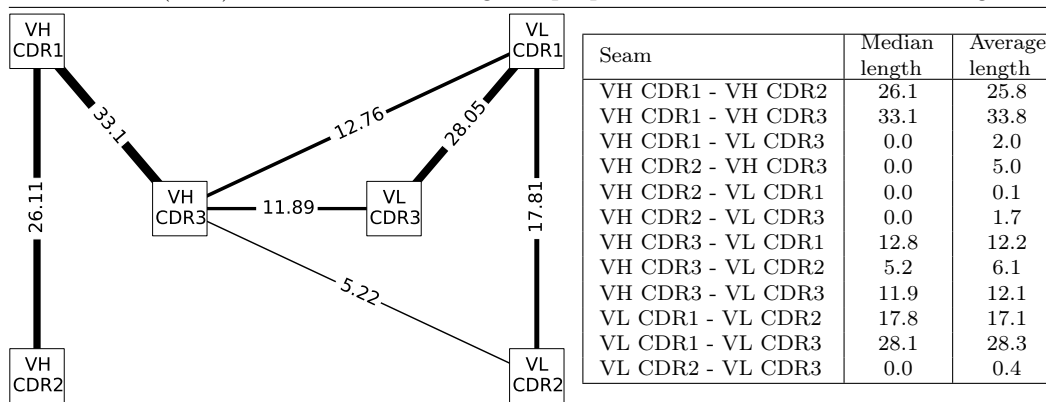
VH CDR1

VL CDR1

33.1

12.76

28.05

26.11

VH CDR3

11.89

VL CDR3

17.81

5.22

VH CDR2

VL CDR2

| Seam | Median length | Average length |
|---|---|---|
| VH CDR1 - VH CDR2 | 26.1 | 25.8 |
| VH CDR1 - VH CDR3 | 33.1 | 33.8 |
| VH CDR1 - VL CDR3 | 0.0 | 2.0 |
| VH CDR2 - VH CDR3 | 0.0 | 5.0 |
| VH CDR2 - VL CDR1 | 0.0 | 0.1 |
| VH CDR2 - VL CDR3 | 0.0 | 1.7 |
| VH CDR3 - VL CDR1 | 12.8 | 12.2 |
| VH CDR3 - VL CDR2 | 5.2 | 6.1 |
| VH CDR3 - VL CDR3 | 11.9 | 12.1 |
| VL CDR1 - VL CDR2 | 17.8 | 17.1 |
| VL CDR1 - VL CDR3 | 28.1 | 28.3 |
| VL CDR2 - VL CDR3 | 0.0 | 0.4 |